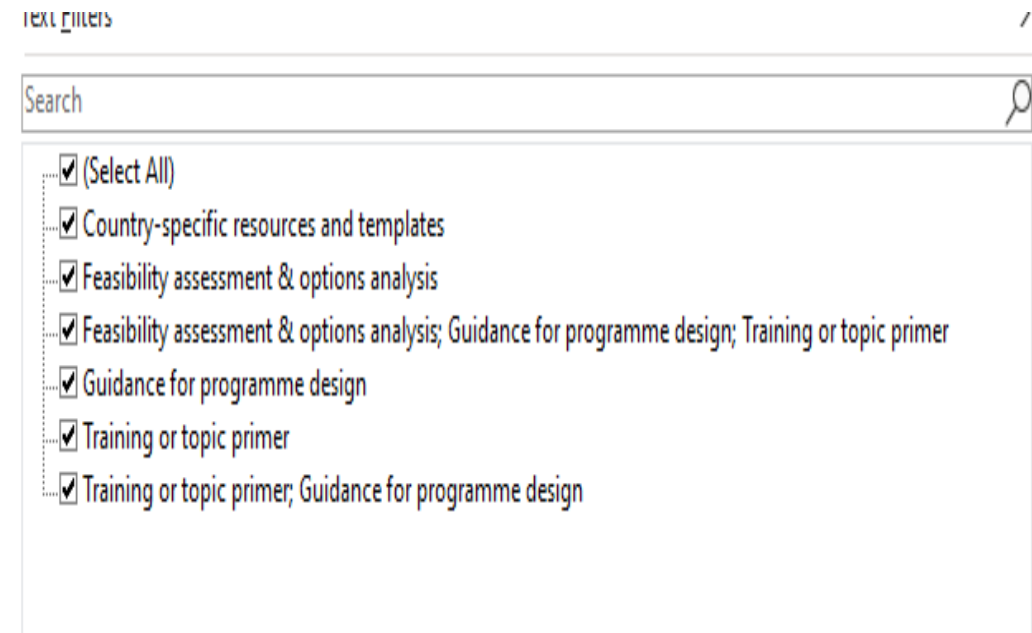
Text Filters

Search

(Select All)
Country-specific resources and templates
Feasibility assessment & options analysis
Feasibility assessment & options analysis; Guidance for programme design; Training or topic primer
Guidance for programme design
Training or topic primer
Training or topic primer; Guidance for programme design